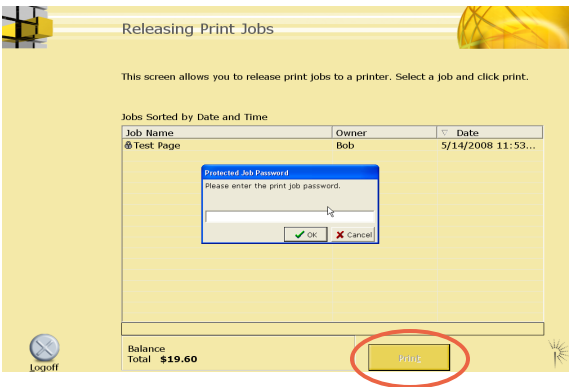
Releasing Print Jobs

This screen allows you to release print jobs to a printer. Select a job and click print.

Jobs Sorted by Date and Time

| Job Name | Owner | Date |
|---|---|---|
| Test Page | Bob | 5/14/2008 11:53... |

Protected Job Password

Please enter the print job password.

OK

Cancel

Balance
Total $19.60

Print

Logoff